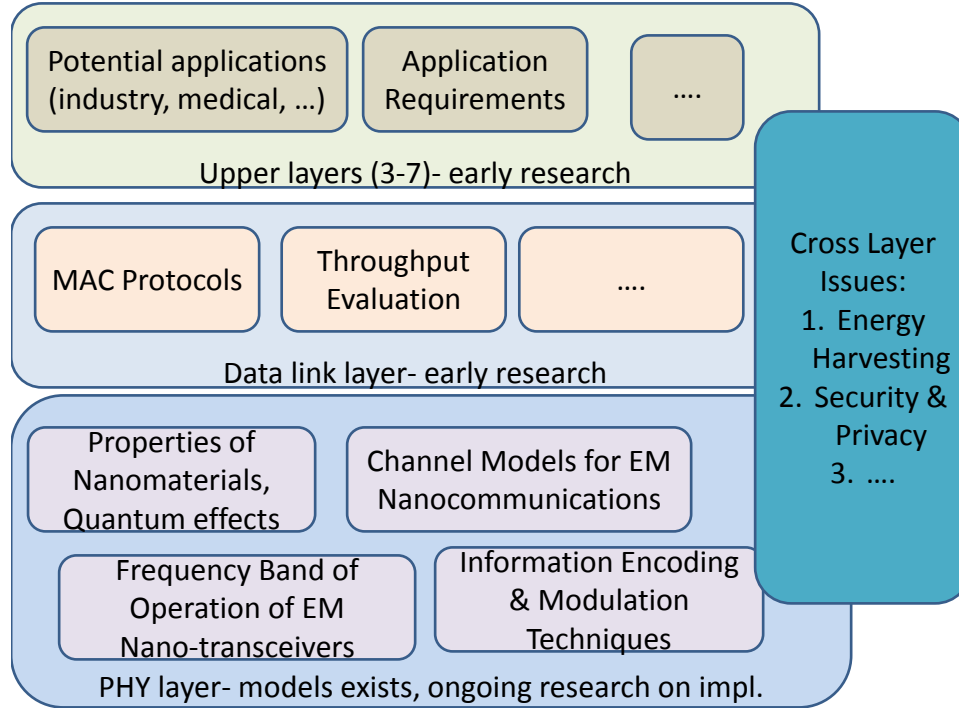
Potential applications (industry, medical, …)

Application Requirements

….

Upper layers (3-7)- early research

MAC Protocols

Throughput Evaluation

….

Data link layer- early research

Properties of Nanomaterials, Quantum effects

Channel Models for EM Nanocommunications

Frequency Band of Operation of EM Nano-transceivers

Information Encoding & Modulation Techniques

PHY layer- models exists, ongoing research on impl.

Cross Layer Issues:
1. Energy Harvesting
2. Security & Privacy
3. ….